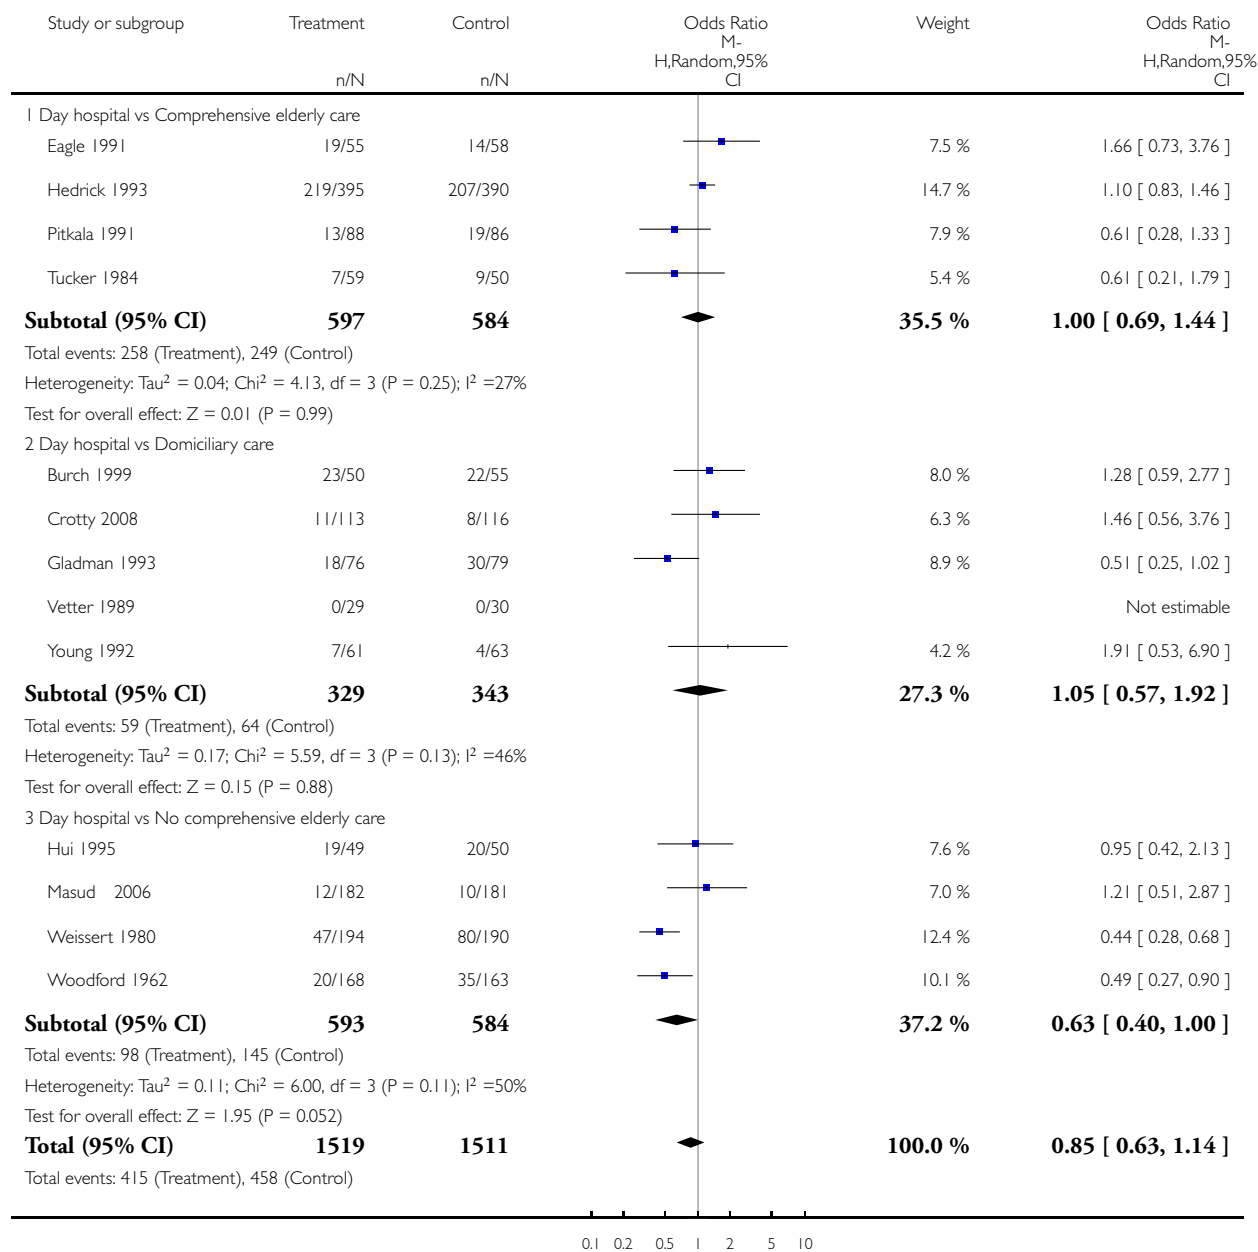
| Study or subgroup | Treatment n/N | Control n/N | Odds Ratio M-H,Random,95% CI | Weight | Odds Ratio M-H,Random,95% CI |
|---|---|---|---|---|---|
| 1 Day hospital vs Comprehensive elderly care | | | | | |
| Eagle 1991 | 19/55 | 14/58 | | 7.5 % | 1.66 [ 0.73, 3.76 ] |
| Hedrick 1993 | 219/395 | 207/390 | | 14.7 % | 1.10 [ 0.83, 1.46 ] |
| Pitkala 1991 | 13/88 | 19/86 | | 7.9 % | 0.61 [ 0.28, 1.33 ] |
| Tucker 1984 | 7/59 | 9/50 | | 5.4 % | 0.61 [ 0.21, 1.79 ] |
| **Subtotal (95% CI)** | **597** | **584** | | **35.5 %** | **1.00 [ 0.69, 1.44 ]** |
| Total events: 258 (Treatment), 249 (Control) | | | | | |
| Heterogeneity: Tau$^2$ = 0.04; Chi$^2$ = 4.13, df = 3 (P = 0.25); I$^2$ =27% | | | | | |
| Test for overall effect: Z = 0.01 (P = 0.99) | | | | | |
| 2 Day hospital vs Domiciliary care | | | | | |
| Burch 1999 | 23/50 | 22/55 | | 8.0 % | 1.28 [ 0.59, 2.77 ] |
| Crotty 2008 | 11/113 | 8/116 | | 6.3 % | 1.46 [ 0.56, 3.76 ] |
| Gladman 1993 | 18/76 | 30/79 | | 8.9 % | 0.51 [ 0.25, 1.02 ] |
| Vetter 1989 | 0/29 | 0/30 | | | Not estimable |
| Young 1992 | 7/61 | 4/63 | | 4.2 % | 1.91 [ 0.53, 6.90 ] |
| **Subtotal (95% CI)** | **329** | **343** | | **27.3 %** | **1.05 [ 0.57, 1.92 ]** |
| Total events: 59 (Treatment), 64 (Control) | | | | | |
| Heterogeneity: Tau$^2$ = 0.17; Chi$^2$ = 5.59, df = 3 (P = 0.13); I$^2$ =46% | | | | | |
| Test for overall effect: Z = 0.15 (P = 0.88) | | | | | |
| 3 Day hospital vs No comprehensive elderly care | | | | | |
| Hui 1995 | 19/49 | 20/50 | | 7.6 % | 0.95 [ 0.42, 2.13 ] |
| Masud 2006 | 12/182 | 10/181 | | 7.0 % | 1.21 [ 0.51, 2.87 ] |
| Weissert 1980 | 47/194 | 80/190 | | 12.4 % | 0.44 [ 0.28, 0.68 ] |
| Woodford 1962 | 20/168 | 35/163 | | 10.1 % | 0.49 [ 0.27, 0.90 ] |
| **Subtotal (95% CI)** | **593** | **584** | | **37.2 %** | **0.63 [ 0.40, 1.00 ]** |
| Total events: 98 (Treatment), 145 (Control) | | | | | |
| Heterogeneity: Tau$^2$ = 0.11; Chi$^2$ = 6.00, df = 3 (P = 0.11); I$^2$ =50% | | | | | |
| Test for overall effect: Z = 1.95 (P = 0.052) | | | | | |
| **Total (95% CI)** | **1519** | **1511** | | **100.0 %** | **0.85 [ 0.63, 1.14 ]** |
| Total events: 415 (Treatment), 458 (Control) | | | | | |

0.1 0.2 0.5 1 2 5 10